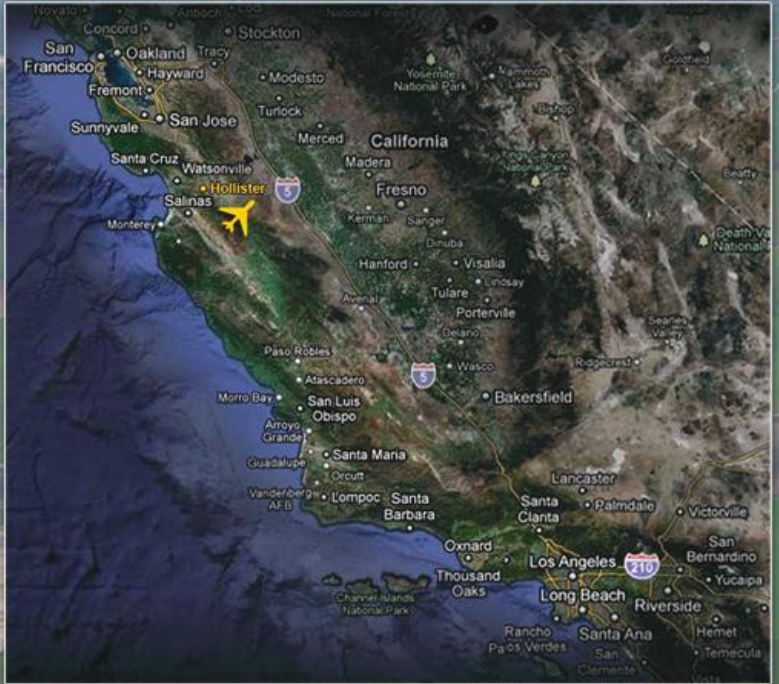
Novato
Concord
Antioch
Lodi
Stockton
National Forest
San Francisco
Oakland
Tracy
Hayward
Fremont
Modesto
Yosemite National Park
Mammoth Lakes
Goldfield
Sunnyvale
San Jose
Turlock
Bishop
Merced
California
Santa Cruz
Watsonville
Madera
Kings Canyon National Park
Beatty
Hollister
5
Fresno
Salinas
Kerman
Sanger
Monterey
Dinuba
Death Valley National
Hanford
Visalia
Tulare
Lindsay
Avenal
Porterville
Delano
Searles Valley
Paso Robles
Wasco
5
Ridgecrest
Atascadero
Bakersfield
Morro Bay
San Luis Obispo
Arroyo Grande
Santa Maria
Guadalupe
Orcutt
Lancaster
Vandenberg AFB
Lompoc
Santa Barbara
Santa Clarita
Palmdale
Victorville
Oxnard
Los Angeles
210
San Bernardino
Yucaipa
Channel Islands National Park
Thousand Oaks
Long Beach
Riverside
Rancho Palos Verdes
Santa Ana
Hemet
San Clemente
Temecula